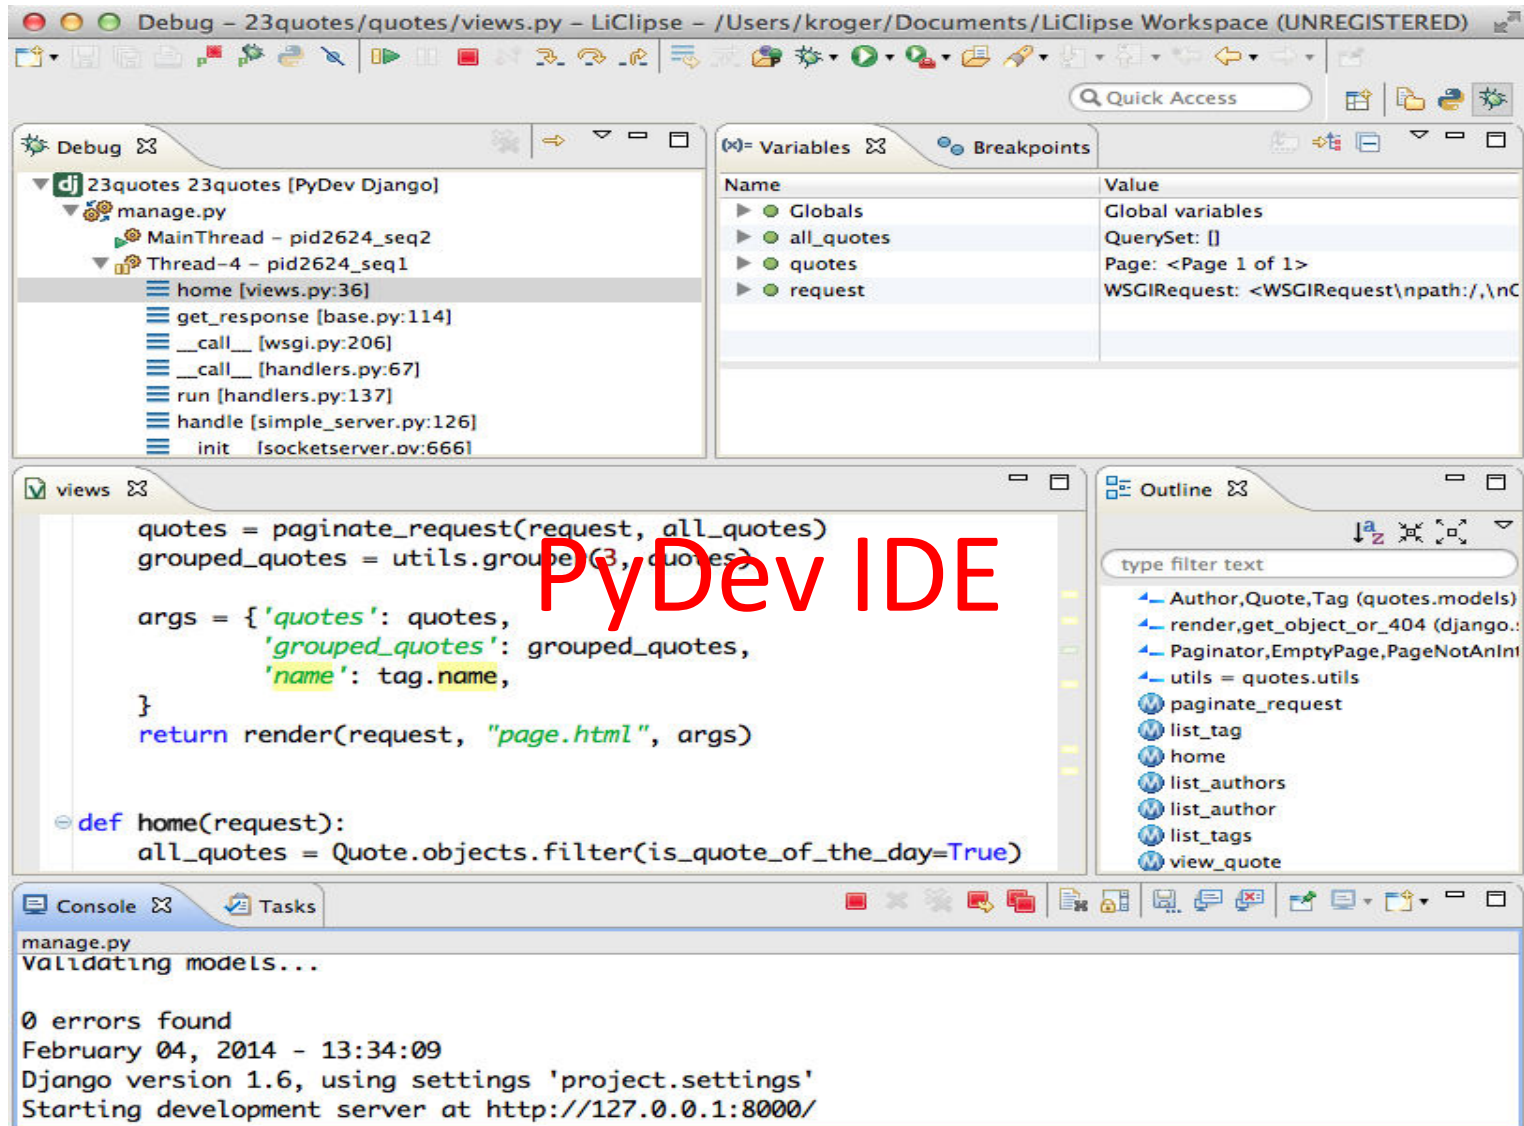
Debug – 23quotes/quotes/views.py – LiClipse – /Users/kroger/Documents/LiClipse Workspace (UNREGISTERED)

Quick Access

Debug ☒

23quotes 23quotes [PyDev Django]
manage.py
MainThread – pid2624_seq2
Thread-4 – pid2624_seq1
home [views.py:36]
get_response [base.py:114]
__call__ [wsgi.py:206]
__call__ [handlers.py:67]
run [handlers.py:137]
handle [simple_server.py:126]
__init__ [socketserver.py:66]

Variables ☒ Breakpoints

| Name | Value |
|---|---|
| Globals | Global variables |
| all_quotes | QuerySet: [] |
| quotes | Page: <Page 1 of 1> |
| request | WSGIRequest: <WSGIRequest\npath:/,\nC |

views ☒

quotes = paginate_request(request, all_quotes)
grouped_quotes = utils.groupe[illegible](3, quotes)

args = {'quotes': quotes,
'grouped_quotes': grouped_quotes,
'name': tag.name,
}
return render(request, "page.html", args)

def home(request):
all_quotes = Quote.objects.filter(is_quote_of_the_day=True)

PyDev IDE

Outline ☒

type filter text

Author,Quote,Tag (quotes.models)
render,get_object_or_404 (django.
Paginator,EmptyPage,PageNotAnInt
utils = quotes.utils
paginate_request
list_tag
home
list_authors
list_author
list_tags
view_quote

Console ☒ Tasks

manage.py
Validating models...

0 errors found
February 04, 2014 - 13:34:09
Django version 1.6, using settings 'project.settings'
Starting development server at http://127.0.0.1:8000/